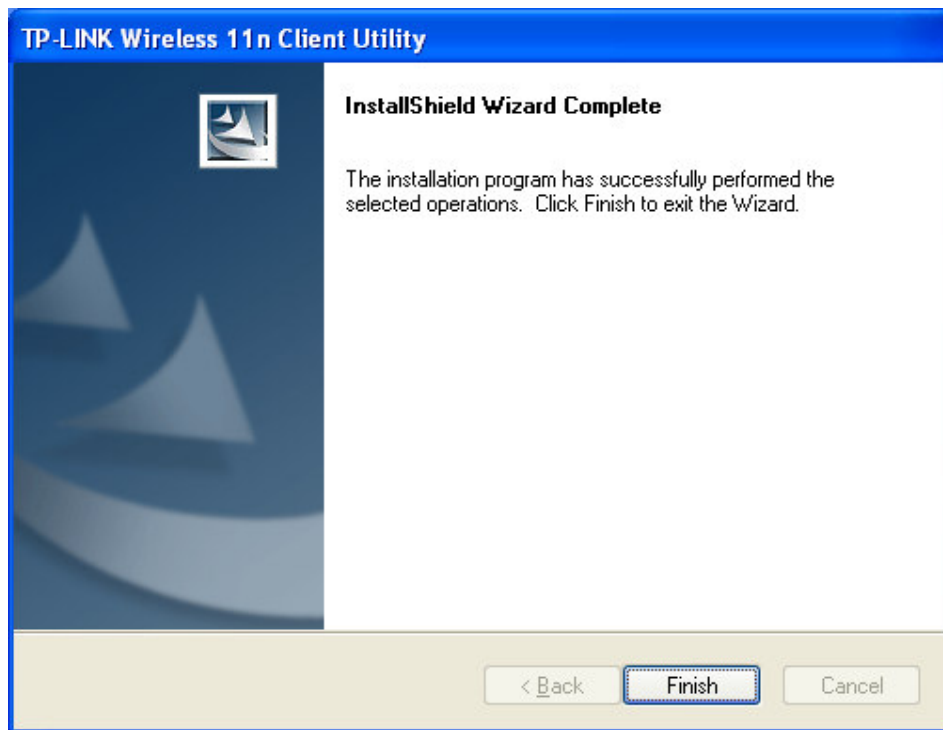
TP-LINK Wireless 11n Client Utility

InstallShield Wizard Complete

The installation program has successfully performed the selected operations. Click Finish to exit the Wizard.

< Back

Finish

Cancel